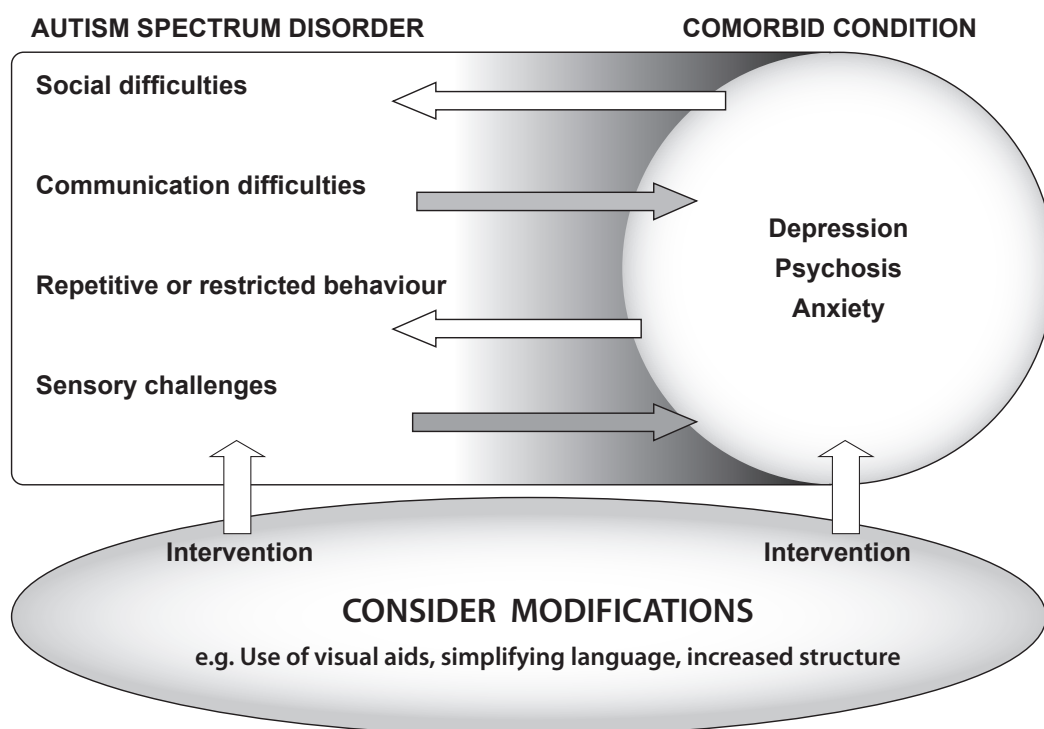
AUTISM SPECTRUM DISORDER

COMORBID CONDITION

Social difficulties

Communication difficulties

Repetitive or restricted behaviour

Sensory challenges

Depression
Psychosis
Anxiety

Intervention

Intervention

CONSIDER MODIFICATIONS

e.g. Use of visual aids, simplifying language, increased structure